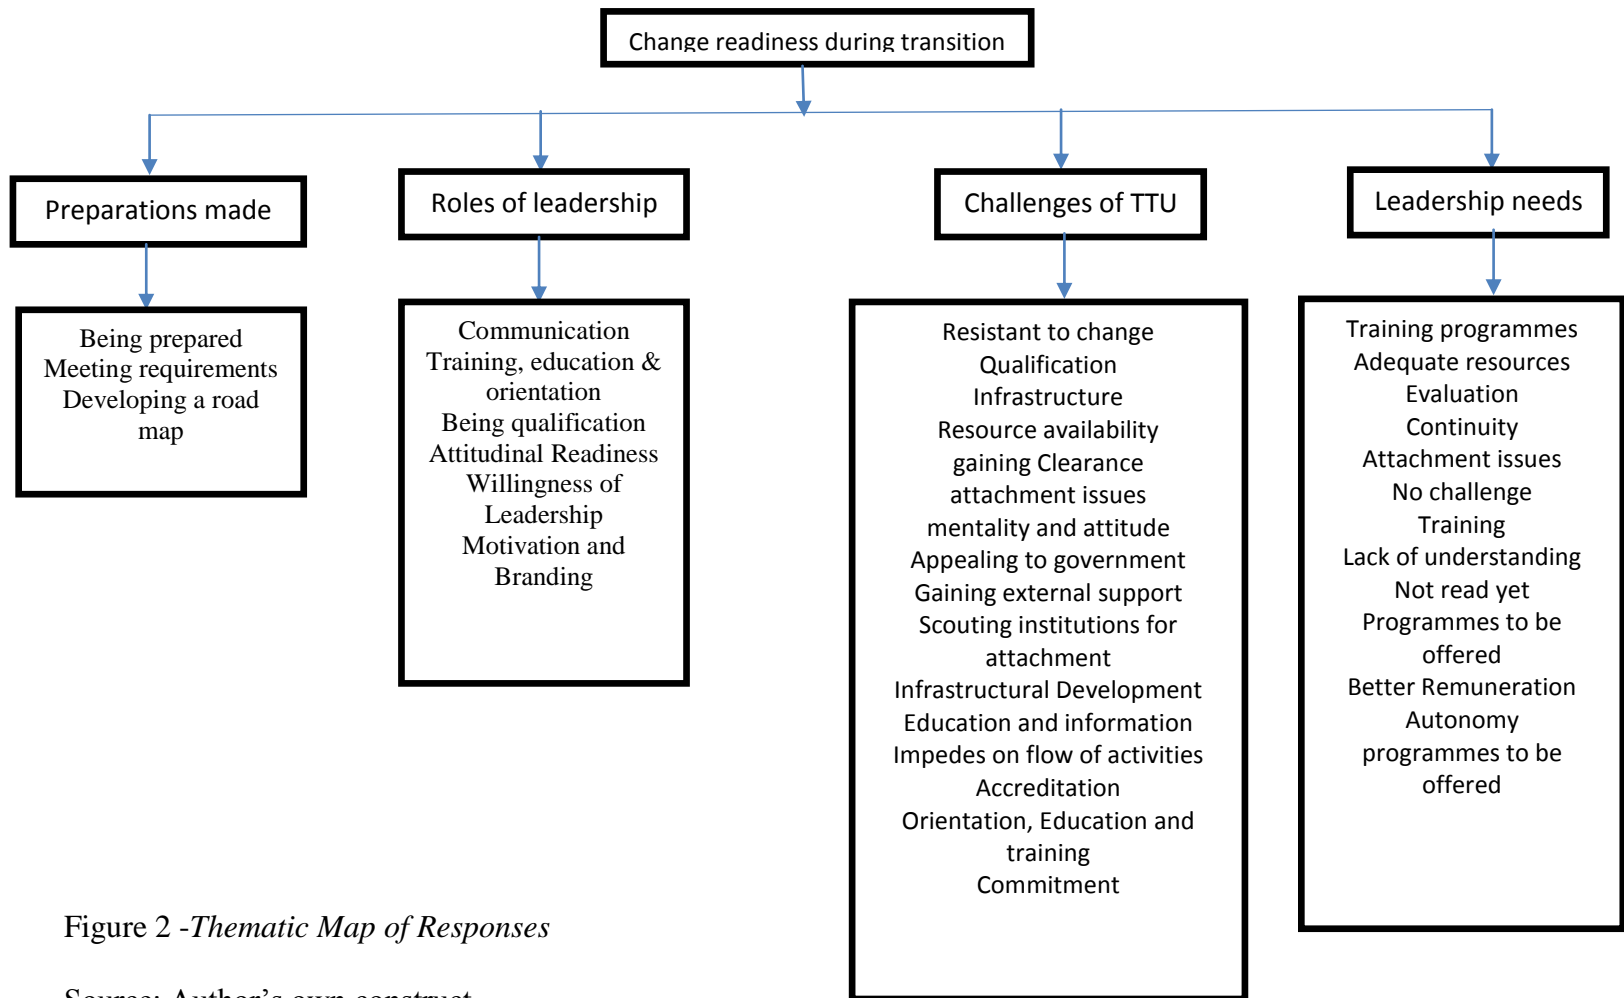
Change readiness during transition

Preparations made

Being prepared
Meeting requirements
Developing a road map

Roles of leadership

Communication
Training, education & orientation
Being qualification
Attitudinal Readiness
Willingness of Leadership
Motivation and Branding

Challenges of TTU

Resistant to change
Qualification
Infrastructure
Resource availability
gaining Clearance
attachment issues
mentality and attitude
Appealing to government
Gaining external support
Scouting institutions for attachment
Infrastructural Development
Education and information
Impedes on flow of activities
Accreditation
Orientation, Education and training
Commitment

Leadership needs

Training programmes
Adequate resources
Evaluation
Continuity
Attachment issues
No challenge
Training
Lack of understanding
Not read yet
Programmes to be offered
Better Remuneration
Autonomy
programmes to be offered

Figure 2 -*Thematic Map of Responses*

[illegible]